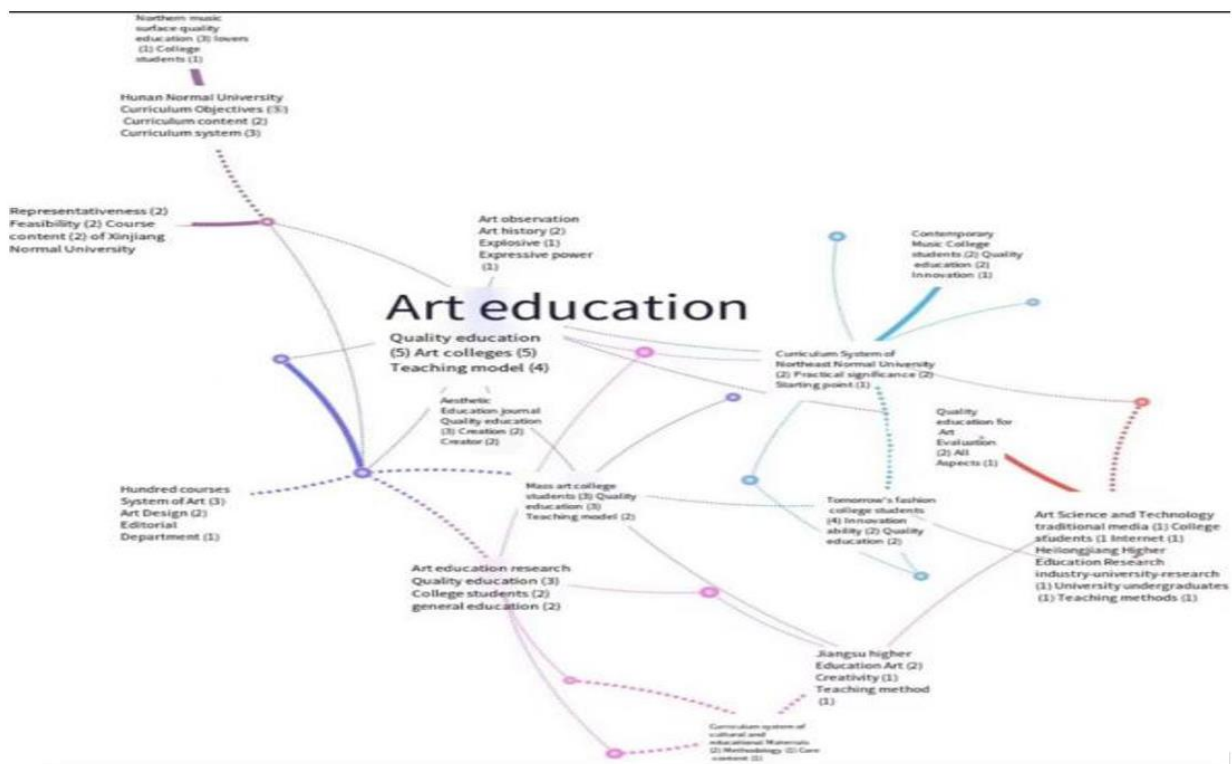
Northern music surface quality education (3) lovers (1) College students (1)

Hunan Normal University Curriculum Objectives (3) Curriculum content (2) Curriculum system (3)

Representativeness (2) Feasibility (2) Course content (2) of Xinjiang Normal University

Art observation Art history (2) Explosive (1) Expressive power (1)

Contemporary Music College students (2) Quality education (2) Innovation (1)

Art education

Quality education (5) Art colleges (5) Teaching model (4)

Curriculum System of Northeast Normal University (2) Practical significance (2) Starting point (1)

Aesthetic Education journal Quality education (3) Creation (2) Creator (2)

Quality education for Art Evaluation (2) All Aspects (1)

Hundred courses System of Art (3) Art Design (2) Editorial Department (1)

Mass art college students (3) Quality education (3) Teaching model (2)

Tomorrow's fashion college students (4) Innovation ability (2) Quality education (2)

Art Science and Technology traditional media (1) College students (1 Internet (1) Heilongjiang Higher Education Research industry-university-research (1) University undergraduates (1) Teaching methods (1)

Art education research Quality education (3) College students (2) general education (2)

Jiangsu higher Education Art (2) Creativity (1) Teaching method (1)

Curriculum system of cultural and educational Materials (2) Methodology (1) Core content (1)